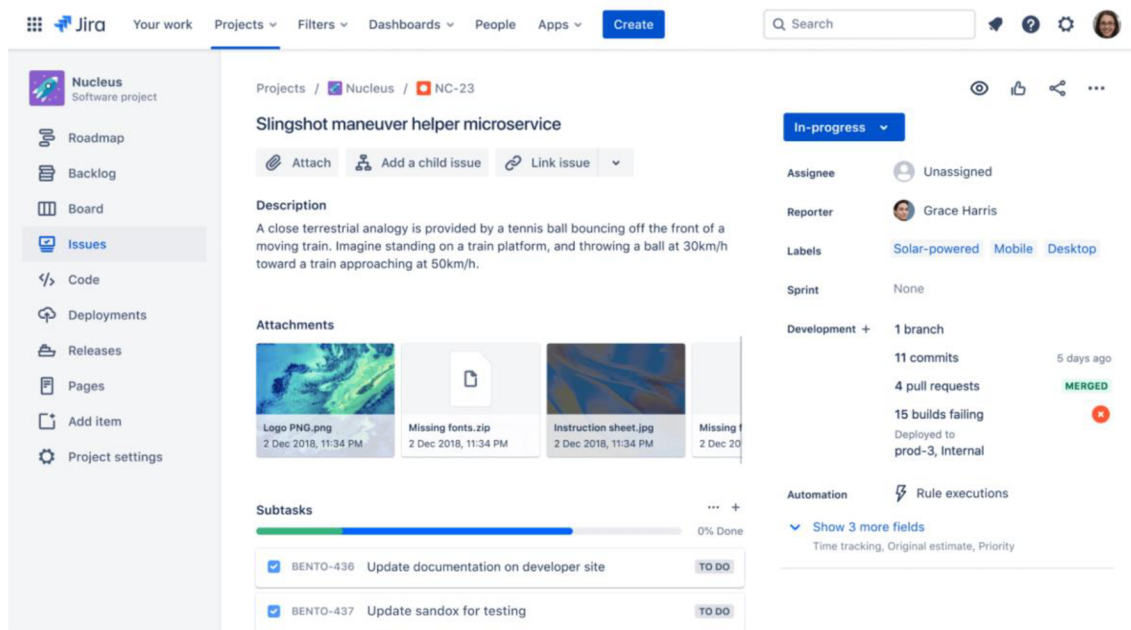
Jira Your work Projects Filters Dashboards People Apps Create Search

Nucleus
Software project

Roadmap
Backlog
Board
Issues
Code
Deployments
Releases
Pages
Add item
Project settings

Projects / Nucleus / NC-23

Slingshot maneuver helper microservice

Attach Add a child issue Link issue

Description

A close terrestrial analogy is provided by a tennis ball bouncing off the front of a moving train. Imagine standing on a train platform, and throwing a ball at 30km/h toward a train approaching at 50km/h.

Attachments

Logo PNG.png
2 Dec 2018, 11:34 PM

Missing fonts.zip
2 Dec 2018, 11:34 PM

Instruction sheet.jpg
2 Dec 2018, 11:34 PM

Missing f
2 Dec 20

Subtasks

0% Done

BENTO-436 Update documentation on developer site TO DO

BENTO-437 Update sandox for testing TO DO

In-progress

Assignee Unassigned

Reporter Grace Harris

Labels Solar-powered Mobile Desktop

Sprint None

Development + 1 branch
11 commits 5 days ago
4 pull requests MERGED
15 builds failing
Deployed to
prod-3, Internal

Automation Rule executions

Show 3 more fields
Time tracking, Original estimate, Priority